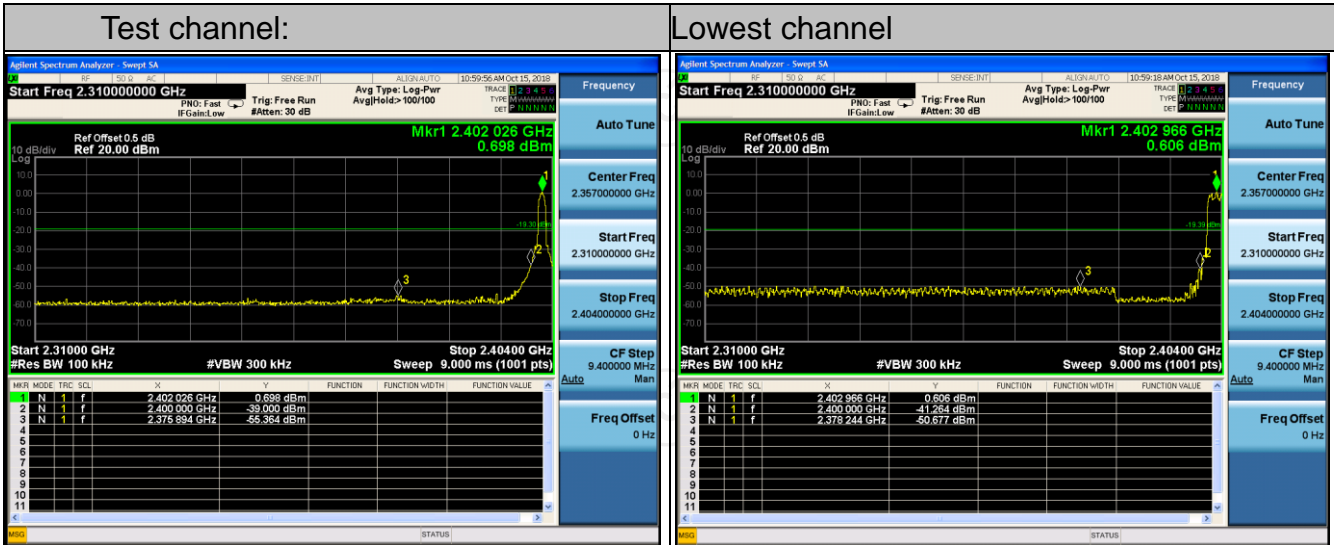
| Test channel: | Lowest channel |
|---|---|

Agilent Spectrum Analyzer - Swept SA
RF 50 Ω AC SENSE:INT ALIGN AUTO 10:59:56 AM Oct 15, 2018
Start Freq 2.310000000 GHz
PNO: Fast IFGain:Low
Trig: Free Run #Atten: 30 dB
Avg Type: Log-Pwr Avg|Hold>100/100
TRACE 1 2 3 4 5 6 TYPE DET P N N N N N
Frequency
Ref Offset 0.5 dB
10 dB/div Ref 20.00 dBm
Log
Mkr1 2.402 026 GHz
0.698 dBm
10.0
0.00
-10.0
-20.0
-30.0
-40.0
-50.0
-60.0
-70.0
-19.30 dBm
1
2
3
Start 2.31000 GHz
#Res BW 100 kHz
#VBW 300 kHz
Stop 2.40400 GHz
Sweep 9.000 ms (1001 pts)
Auto Tune
Center Freq 2.357000000 GHz
Start Freq 2.310000000 GHz
Stop Freq 2.404000000 GHz
CF Step 9.400000 MHz Auto Man
Freq Offset 0 Hz

| MKR | MODE | TRC | SCL | X | Y | FUNCTION | FUNCTION WIDTH | FUNCTION VALUE |
|---|---|---|---|---|---|---|---|---|
| 1 | N | 1 | f | 2.402 026 GHz | 0.698 dBm | | | |
| 2 | N | 1 | f | 2.400 000 GHz | -39.000 dBm | | | |
| 3 | N | 1 | f | 2.376 894 GHz | -55.364 dBm | | | |
| 4 | | | | | | | | |
| 5 | | | | | | | | |
| 6 | | | | | | | | |
| 7 | | | | | | | | |
| 8 | | | | | | | | |
| 9 | | | | | | | | |
| 10 | | | | | | | | |
| 11 | | | | | | | | |

MSG STATUS

Agilent Spectrum Analyzer - Swept SA
RF 50 Ω AC SENSE:INT ALIGN AUTO 10:59:18 AM Oct 15, 2018
Start Freq 2.310000000 GHz
PNO: Fast IFGain:Low
Trig: Free Run #Atten: 30 dB
Avg Type: Log-Pwr Avg|Hold>100/100
TRACE 1 2 3 4 5 6 TYPE DET P N N N N N
Frequency
Ref Offset 0.5 dB
10 dB/div Ref 20.00 dBm
Log
Mkr1 2.402 966 GHz
0.606 dBm
10.0
0.00
-10.0
-20.0
-30.0
-40.0
-50.0
-60.0
-70.0
-19.39 dBm
1
2
3
Start 2.31000 GHz
#Res BW 100 kHz
#VBW 300 kHz
Stop 2.40400 GHz
Sweep 9.000 ms (1001 pts)
Auto Tune
Center Freq 2.357000000 GHz
Start Freq 2.310000000 GHz
Stop Freq 2.404000000 GHz
CF Step 9.400000 MHz Auto Man
Freq Offset 0 Hz

| MKR | MODE | TRC | SCL | X | Y | FUNCTION | FUNCTION WIDTH | FUNCTION VALUE |
|---|---|---|---|---|---|---|---|---|
| 1 | N | 1 | f | 2.402 966 GHz | 0.606 dBm | | | |
| 2 | N | 1 | f | 2.400 000 GHz | -41.264 dBm | | | |
| 3 | N | 1 | f | 2.378 244 GHz | -50.677 dBm | | | |
| 4 | | | | | | | | |
| 5 | | | | | | | | |
| 6 | | | | | | | | |
| 7 | | | | | | | | |
| 8 | | | | | | | | |
| 9 | | | | | | | | |
| 10 | | | | | | | | |
| 11 | | | | | | | | |

MSG STATUS